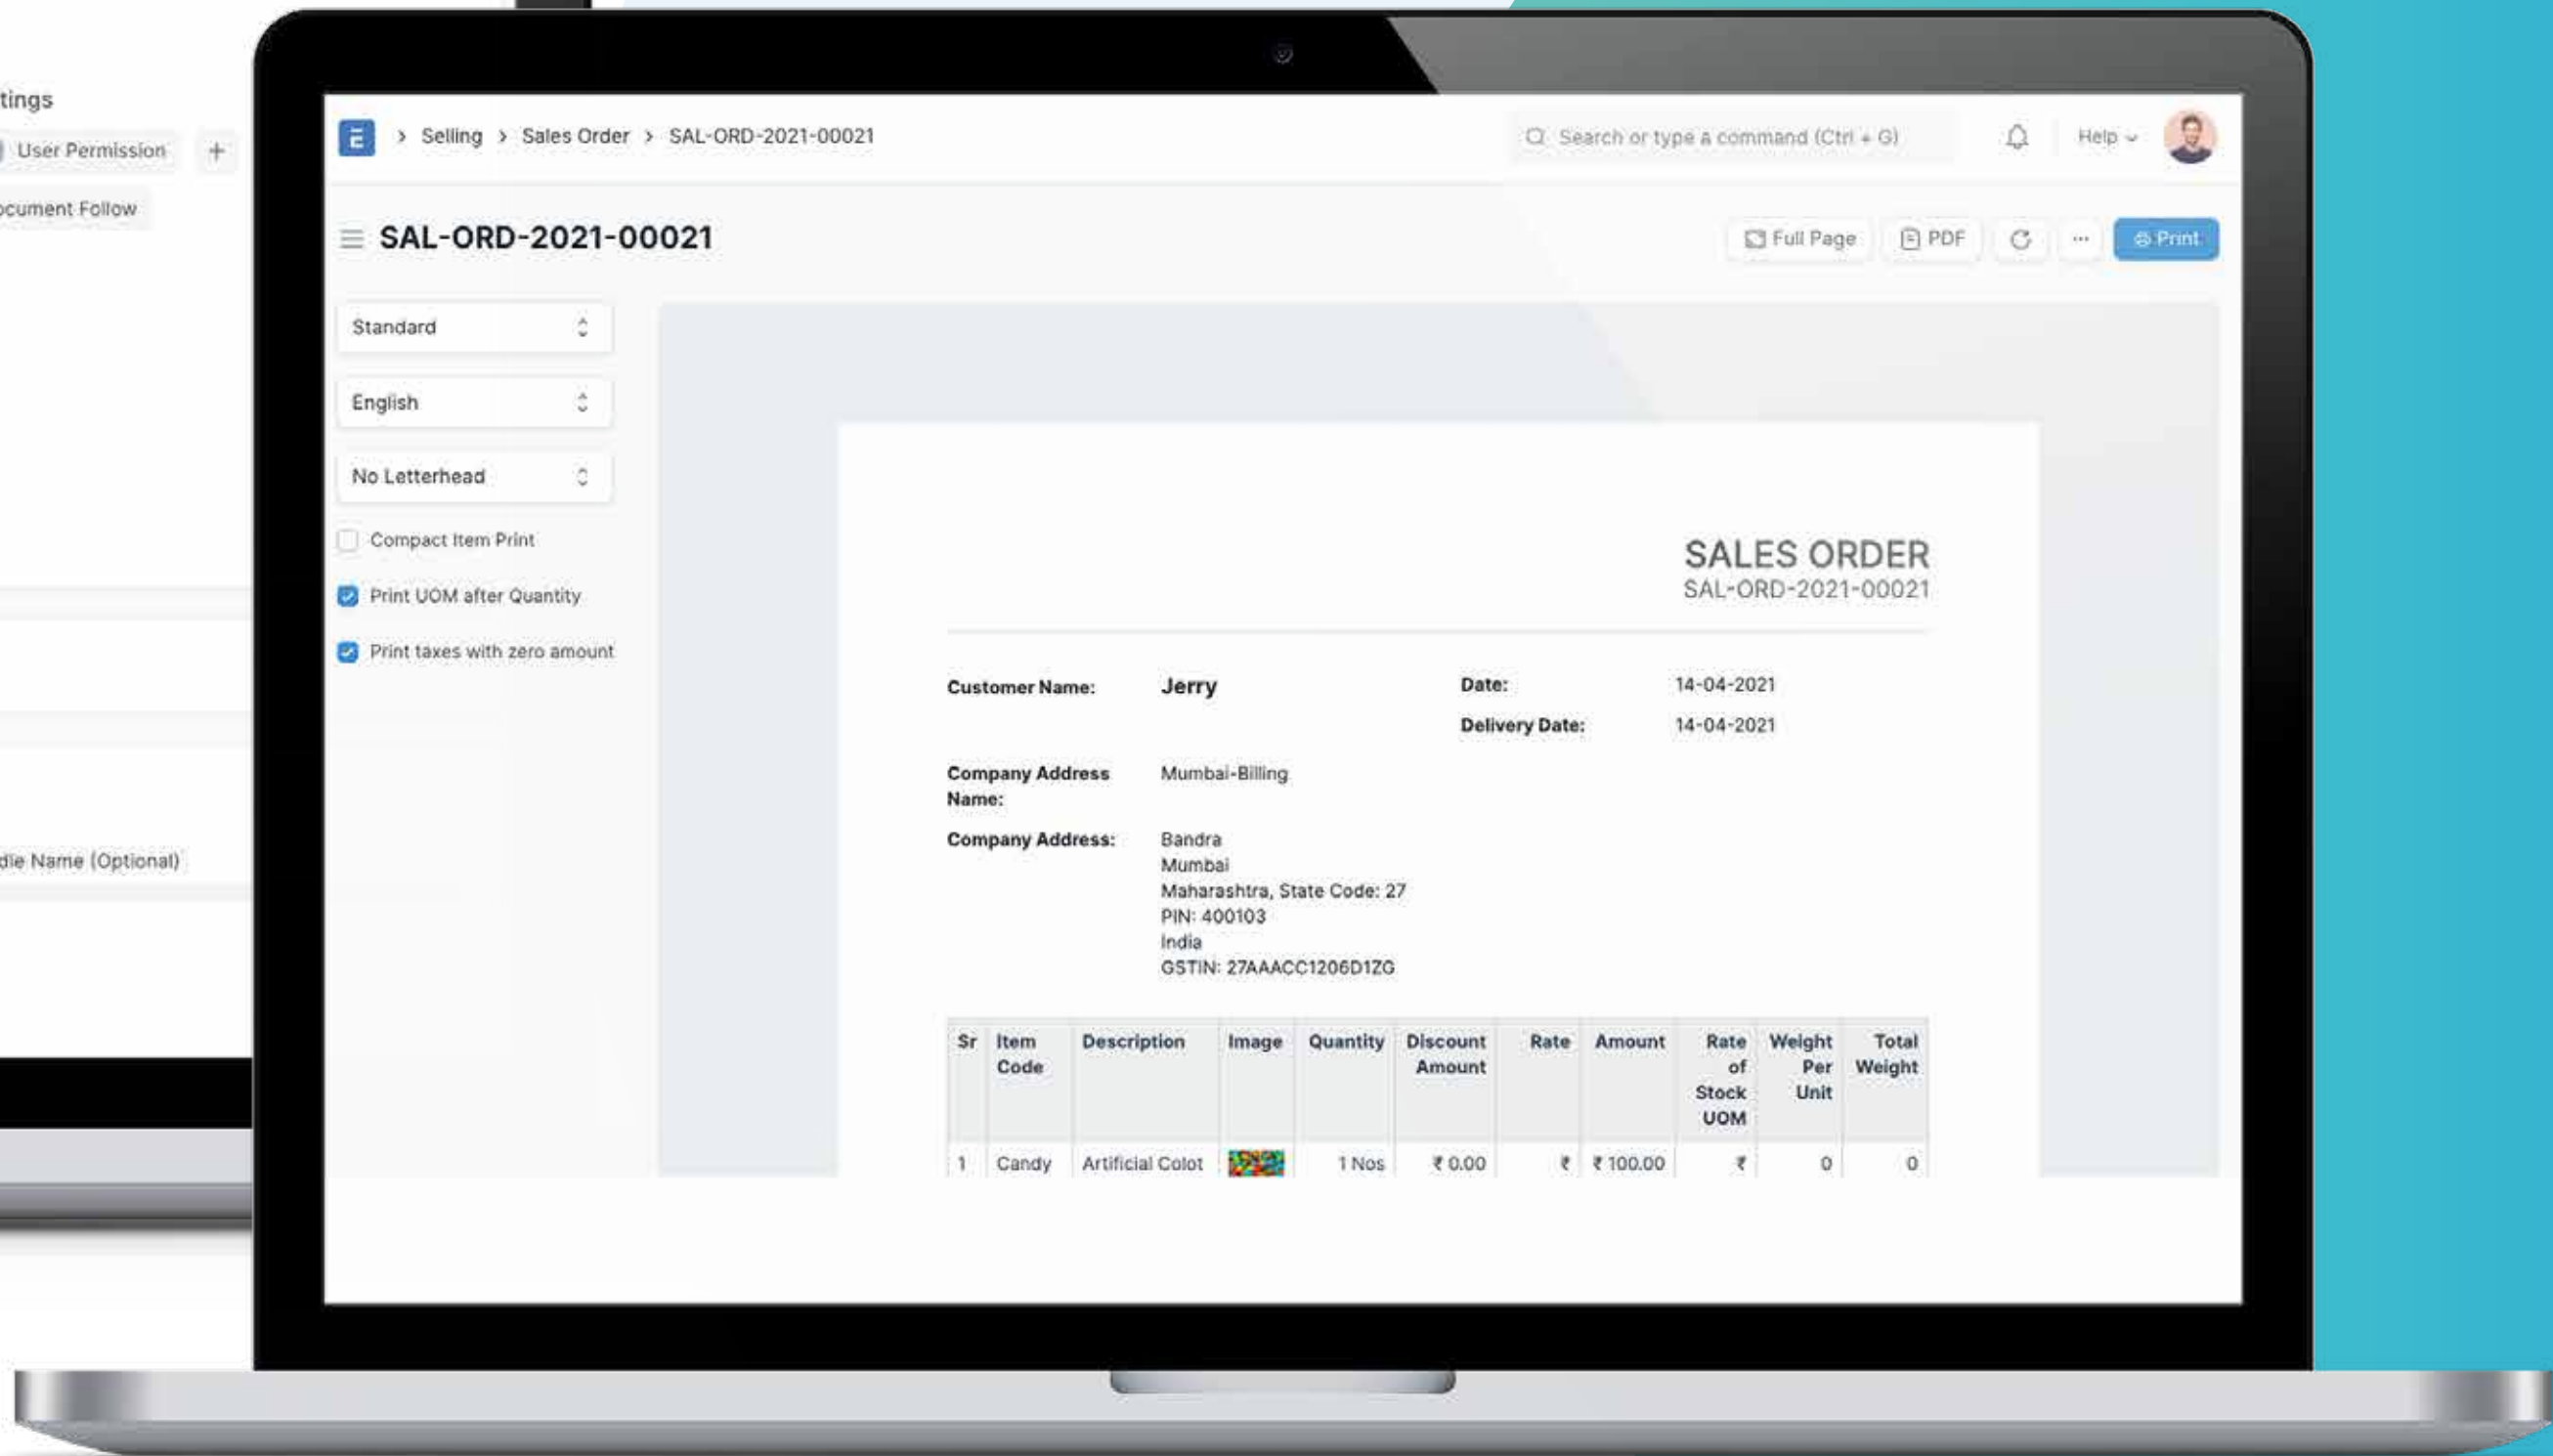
tings

User Permission +

ocument Follow

dle Name (Optional)

E > Selling > Sales Order > SAL-ORD-2021-00021

Search or type a command (Ctrl + G)

Help

SAL-ORD-2021-00021

Full Page PDF ··· Print

Standard

English

No Letterhead

Compact Item Print

Print UOM after Quantity

Print taxes with zero amount

SALES ORDER
SAL-ORD-2021-00021

Customer Name: Jerry

Date: 14-04-2021

Delivery Date: 14-04-2021

Company Address Name: Mumbai-Billing

Company Address: Bandra
Mumbai
Maharashtra, State Code: 27
PIN: 400103
India
GSTIN: 27AAACC1206D1ZG

| Sr | Item Code | Description | Image | Quantity | Discount Amount | Rate | Amount | Rate of Stock UOM | Weight Per Unit | Total Weight |
|---|---|---|---|---|---|---|---|---|---|---|
| 1 | Candy | Artificial Colot | | 1 Nos | ₹ 0.00 | ₹ | ₹ 100.00 | ₹ | 0 | 0 |